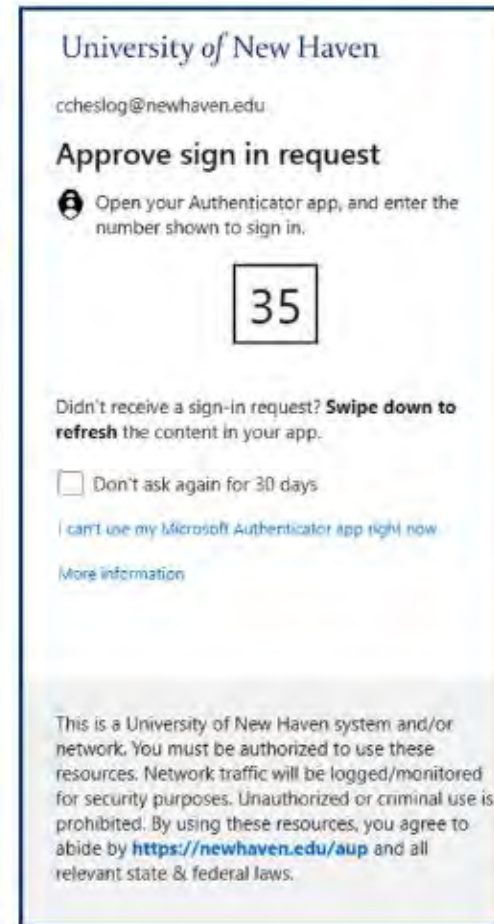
University of New Haven

ccheslog@newhaven.edu

Approve sign in request

Open your Authenticator app, and enter the number shown to sign in.

35

Didn't receive a sign-in request? **Swipe down to refresh** the content in your app.

Don't ask again for 30 days

I can't use my Microsoft Authenticator app right now

More information

This is a University of New Haven system and/or network. You must be authorized to use these resources. Network traffic will be logged/monitored for security purposes. Unauthorized or criminal use is prohibited. By using these resources, you agree to abide by **https://newhaven.edu/aup** and all relevant state & federal laws.